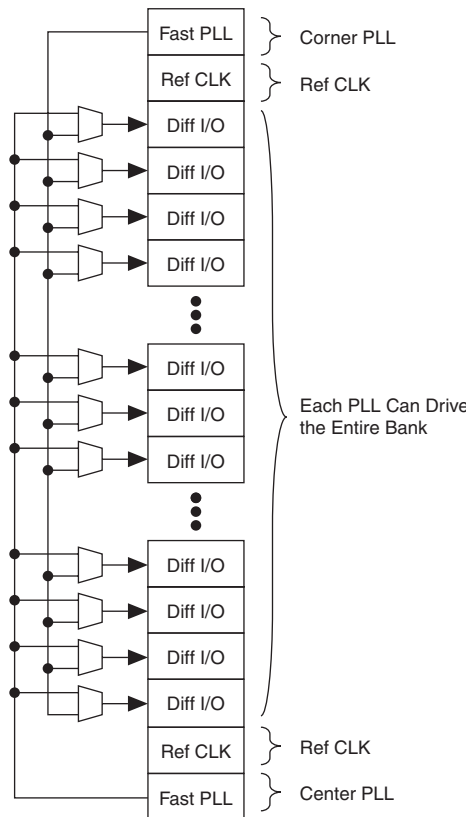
Fast PLL
Corner PLL
Ref CLK
Ref CLK
Diff I/O
Diff I/O
Diff I/O
Diff I/O
Diff I/O
Diff I/O
Diff I/O
Each PLL Can Drive the Entire Bank
Diff I/O
Diff I/O
Diff I/O
Diff I/O
Ref CLK
Ref CLK
Fast PLL
Center PLL